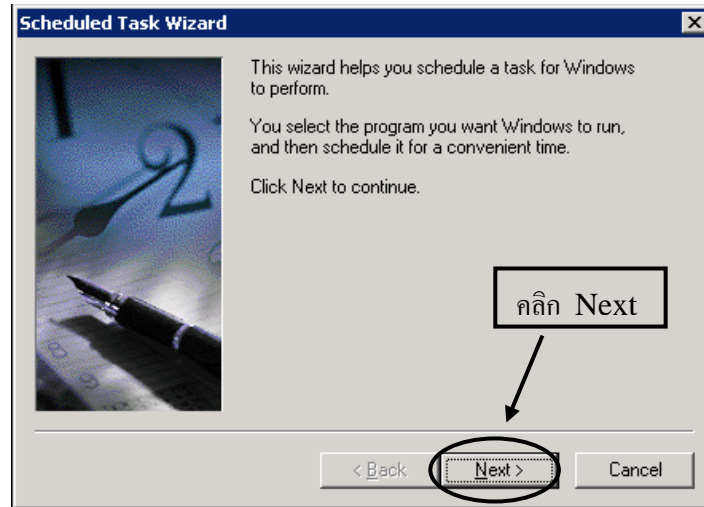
Scheduled Task Wizard

This wizard helps you schedule a task for Windows to perform.

You select the program you want Windows to run, and then schedule it for a convenient time.

Click Next to continue.

คลิก Next

< Back

Next >

Cancel